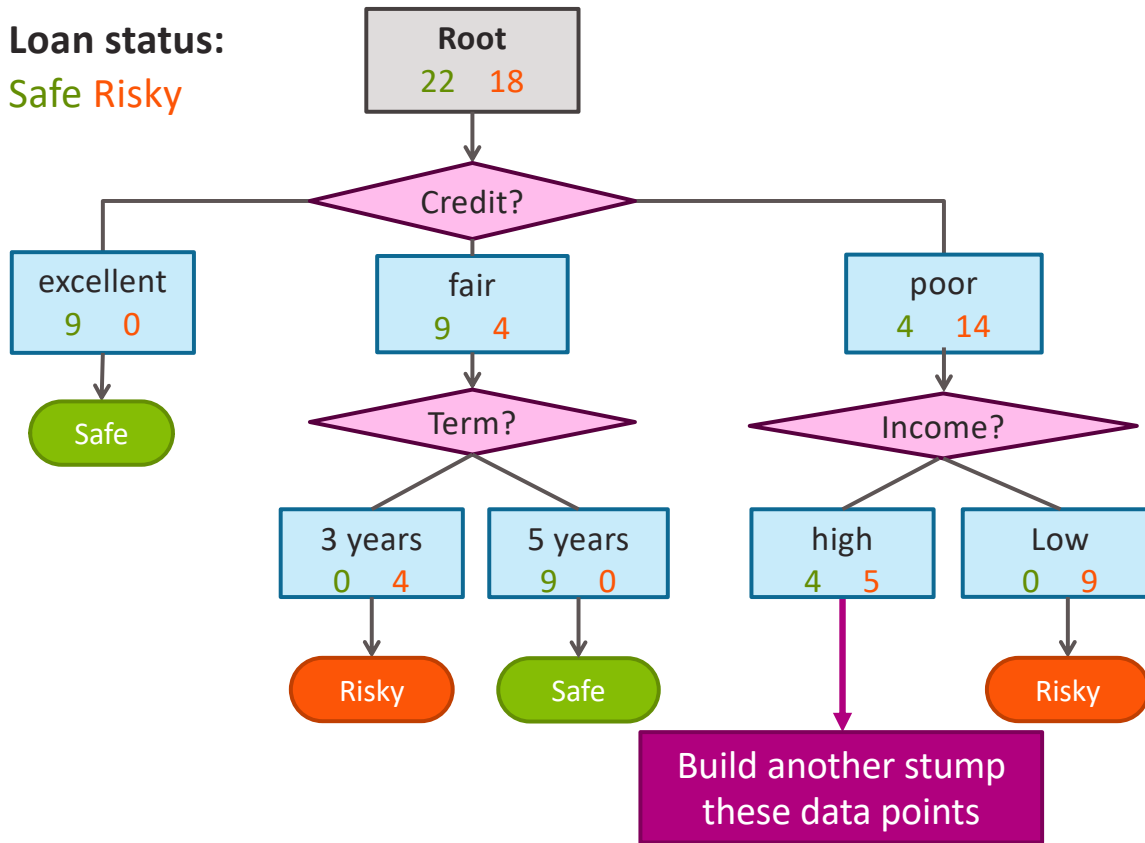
Loan status:
Safe Risky

Root
22 18

Credit?

excellent
9 0

Safe

fair
9 4

Term?

3 years
0 4

Risky

5 years
9 0

Safe

poor
4 14

Income?

high
4 5

Build another stump these data points

Low
0 9

Risky